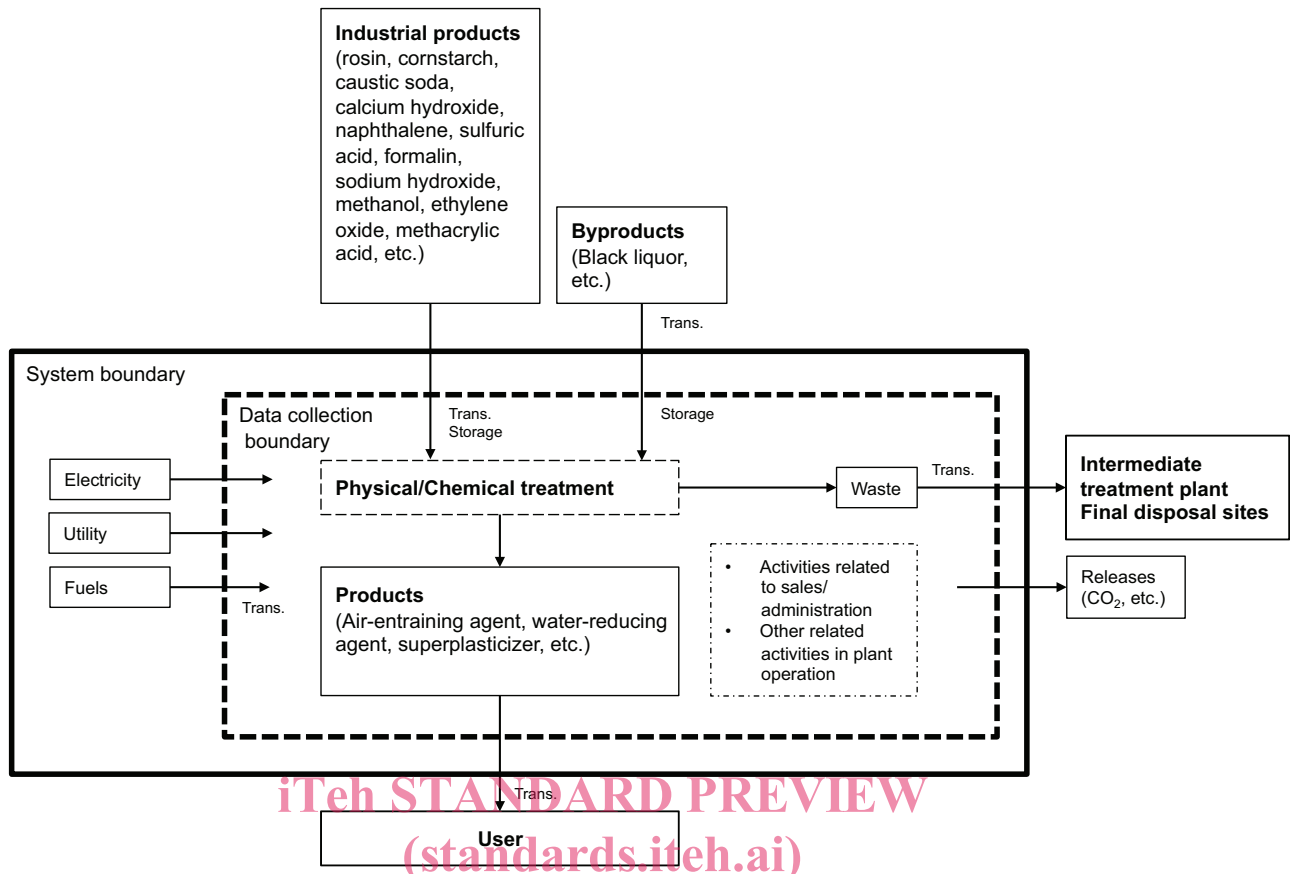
**Industrial products**
(rosin, cornstarch, caustic soda, calcium hydroxide, naphthalene, sulfuric acid, formalin, sodium hydroxide, methanol, ethylene oxide, methacrylic acid, etc.)

**Byproducts**
(Black liquor, etc.)

Trans.

System boundary

Data collection boundary

Trans.
Storage

Storage

Electricity

Utility

Fuels

Trans.

**Physical/Chemical treatment**

Waste

Trans.

**Intermediate treatment plant**
**Final disposal sites**

**Products**
(Air-entraining agent, water-reducing agent, superplasticizer, etc.)

• Activities related to sales/ administration
• Other related activities in plant operation

Releases
($CO_2$, etc.)

Trans.

**User**

iTeh STANDARD PREVIEW
(standards.iteh.ai)